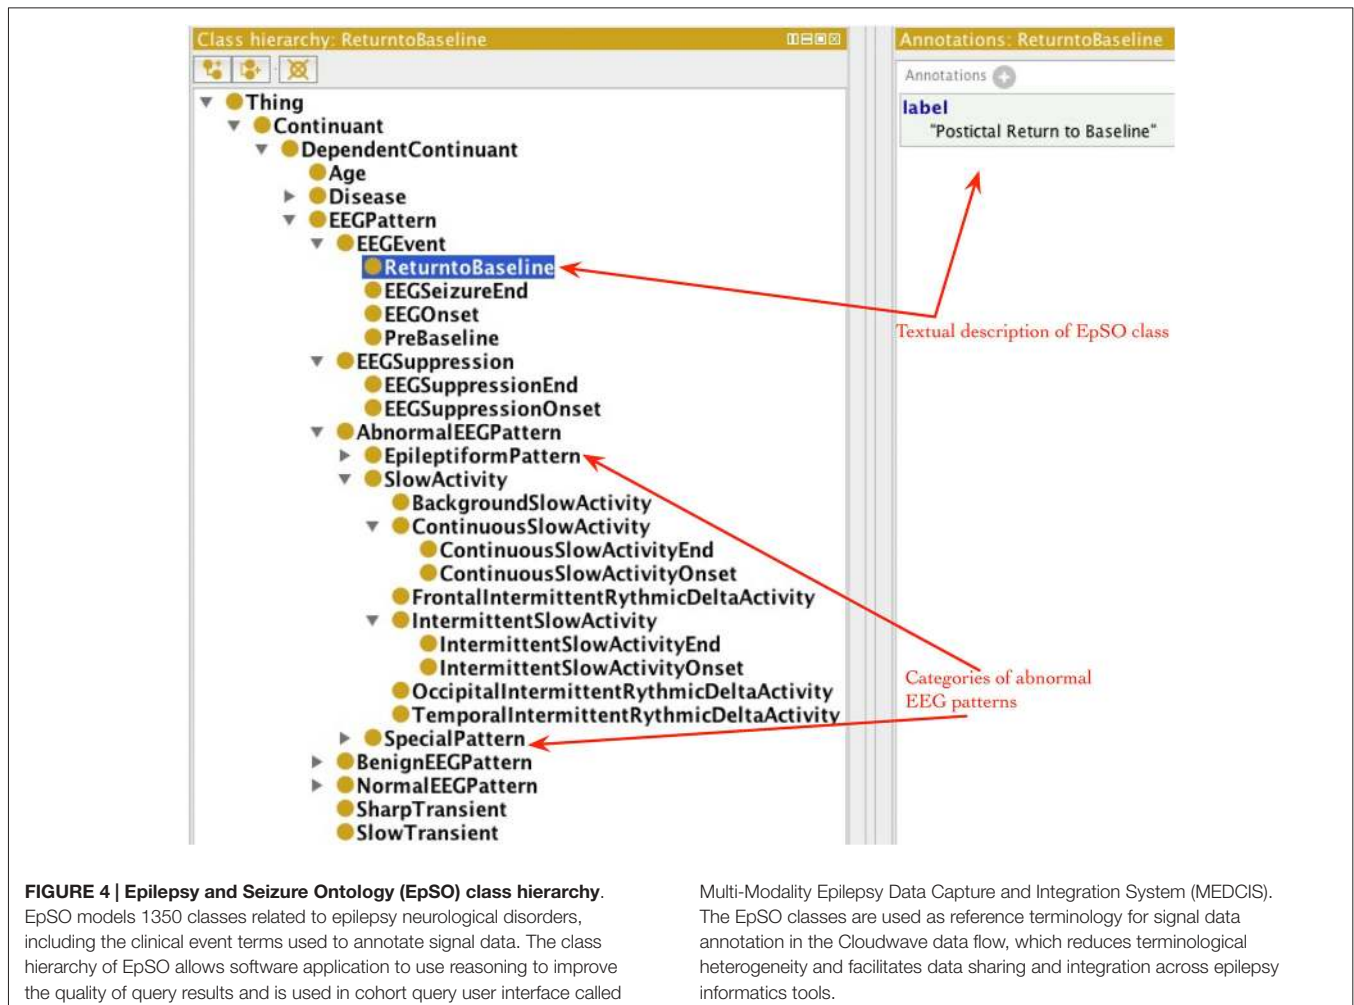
Class hierarchy: ReturntoBaseline

Thing
Continuant
DependentContinuant
Age
Disease
EEGPattern
EEGEvent
ReturntoBaseline
EEGSeizureEnd
EEGOnset
PreBaseline
EEGSuppression
EEGSuppressionEnd
EEGSuppressionOnset
AbnormalEEGPattern
EpileptiformPattern
SlowActivity
BackgroundSlowActivity
ContinuousSlowActivity
ContinuousSlowActivityEnd
ContinuousSlowActivityOnset
FrontalIntermittentRythmicDeltaActivity
IntermittentSlowActivity
IntermittentSlowActivityEnd
IntermittentSlowActivityOnset
OccipitalIntermittentRythmicDeltaActivity
TemporalIntermittentRythmicDeltaActivity
SpecialPattern
BenignEEGPattern
NormalEEGPattern
SharpTransient
SlowTransient

Annotations: ReturntoBaseline

Annotations

label
"Postictal Return to Baseline"

Textual description of EpSO class

Categories of abnormal EEG patterns

**FIGURE 4 | Epilepsy and Seizure Ontology (EpSO) class hierarchy**. EpSO models 1350 classes related to epilepsy neurological disorders, including the clinical event terms used to annotate signal data. The class hierarchy of EpSO allows software application to use reasoning to improve the quality of query results and is used in cohort query user interface called Multi-Modality Epilepsy Data Capture and Integration System (MEDCIS). The EpSO classes are used as reference terminology for signal data annotation in the Cloudwave data flow, which reduces terminological heterogeneity and facilitates data sharing and integration across epilepsy informatics tools.